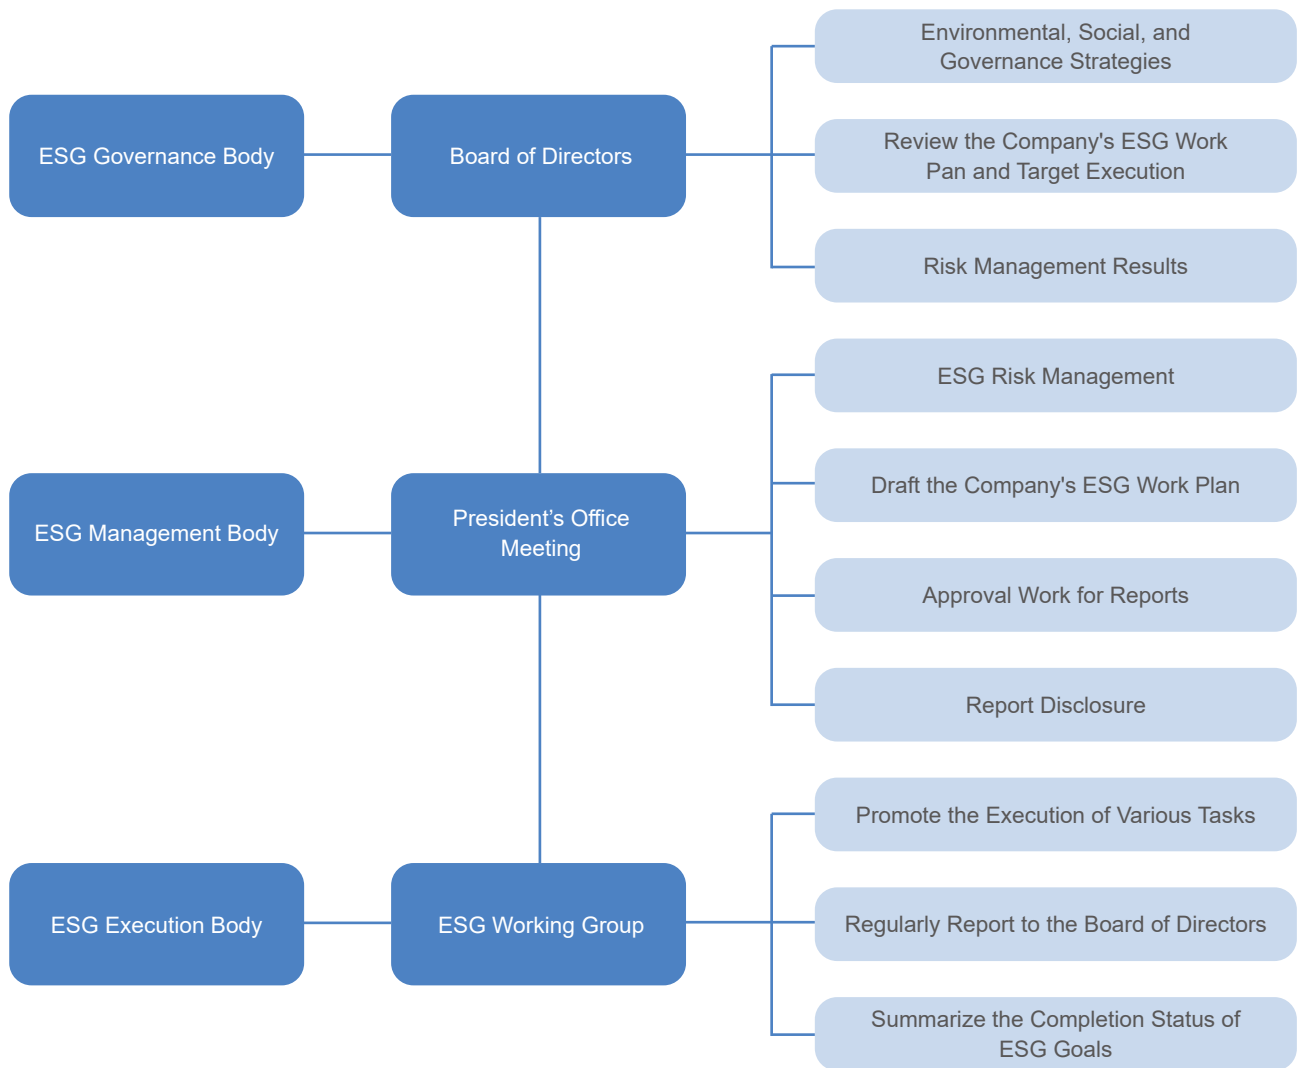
ESG Governance Body

Board of Directors

Environmental, Social, and Governance Strategies

Review the Company's ESG Work Pan and Target Execution

Risk Management Results

ESG Management Body

President's Office Meeting

ESG Risk Management

Draft the Company's ESG Work Plan

Approval Work for Reports

Report Disclosure

ESG Execution Body

ESG Working Group

Promote the Execution of Various Tasks

Regularly Report to the Board of Directors

Summarize the Completion Status of ESG Goals